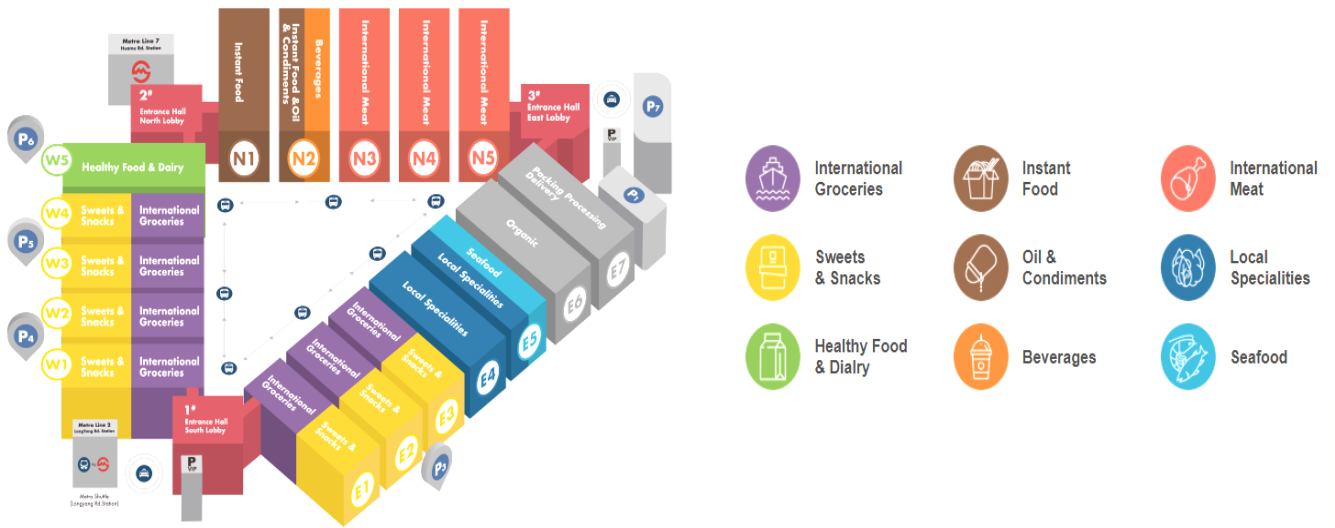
Metro Line 7
Huamu Rd. Station

2#
Entrance Hall
North Lobby

Instant Food
N1

Instant Food & Oil & Condiments
Beverages
N2

International Meat
N3

International Meat
N4

International Meat
N5

3#
Entrance Hall
East Lobby

P7
P
VIP

P6
W5
Healthy Food & Dairy

W4
Sweets & Snacks
International Groceries

P5
W3
Sweets & Snacks
International Groceries

W2
Sweets & Snacks
International Groceries

P4
W1
Sweets & Snacks
International Groceries

Packing Processing Delivery
E7
P

Organic
E6

Seafood
Local Specialities
E5

Local Specialities
E4

International Groceries
Sweets & Snacks
E3

International Groceries
Sweets & Snacks
E2

International Groceries
Sweets & Snacks
E1

1#
Entrance Hall
South Lobby

P
VIP

P3

Metro Line 2
Longyang Rd. Station

Metro Shuttle
(Longyang Rd. Station)

International Groceries
Instant Food
International Meat
Sweets & Snacks
Oil & Condiments
Local Specialities
Healthy Food & Dialry
Beverages
Seafood